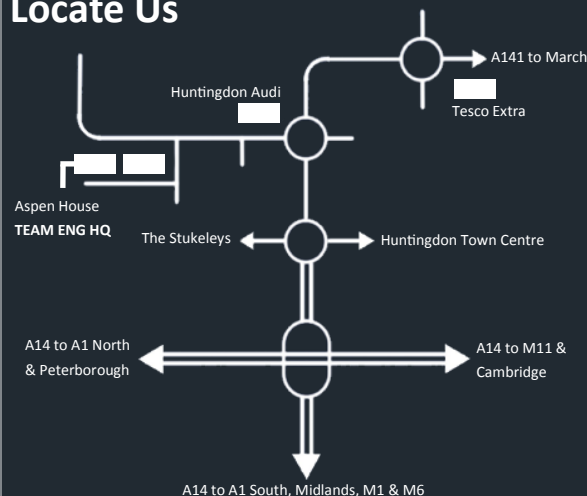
Locate Us

A141 to March

Tesco Extra

Huntingdon Audi

Aspen House
TEAM ENG HQ

The Stukeleys

Huntingdon Town Centre

A14 to A1 North & Peterborough

A14 to M11 & Cambridge

A14 to A1 South, Midlands, M1 & M6